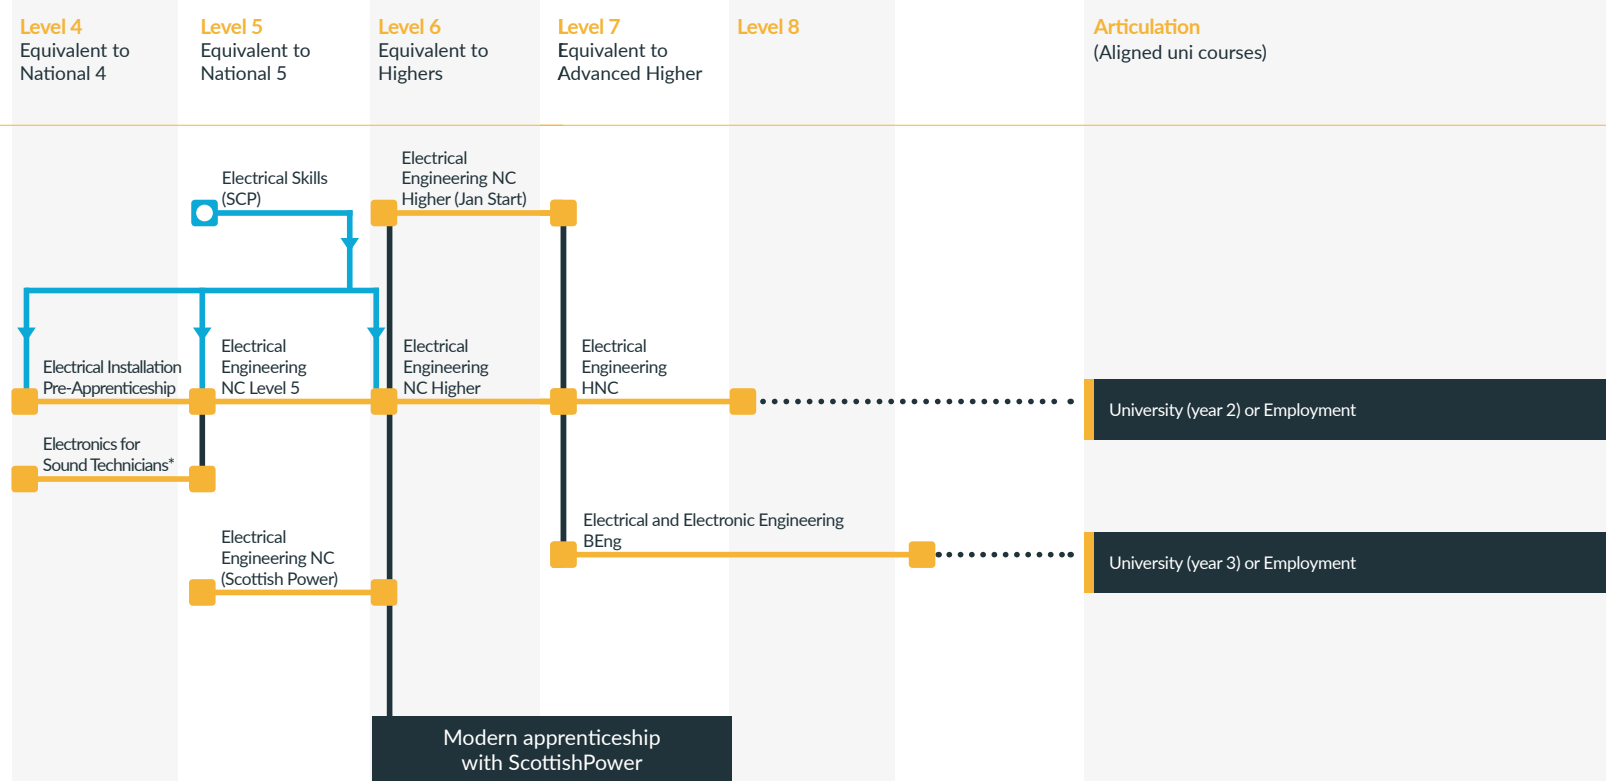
Level 4
Equivalent to National 4

Level 5
Equivalent to National 5

Level 6
Equivalent to Highers

Level 7
Equivalent to Advanced Higher

Level 8

Articulation
(Aligned uni courses)

Electrical Skills (SCP)

Electrical Engineering NC Higher (Jan Start)

Electrical Installation Pre-Apprenticeship

Electrical Engineering NC Level 5

Electrical Engineering NC Higher

Electrical Engineering HNC

University (year 2) or Employment

Electronics for Sound Technicians*

Electrical and Electronic Engineering BEng

University (year 3) or Employment

Electrical Engineering NC (Scottish Power)

Modern apprenticeship with ScottishPower